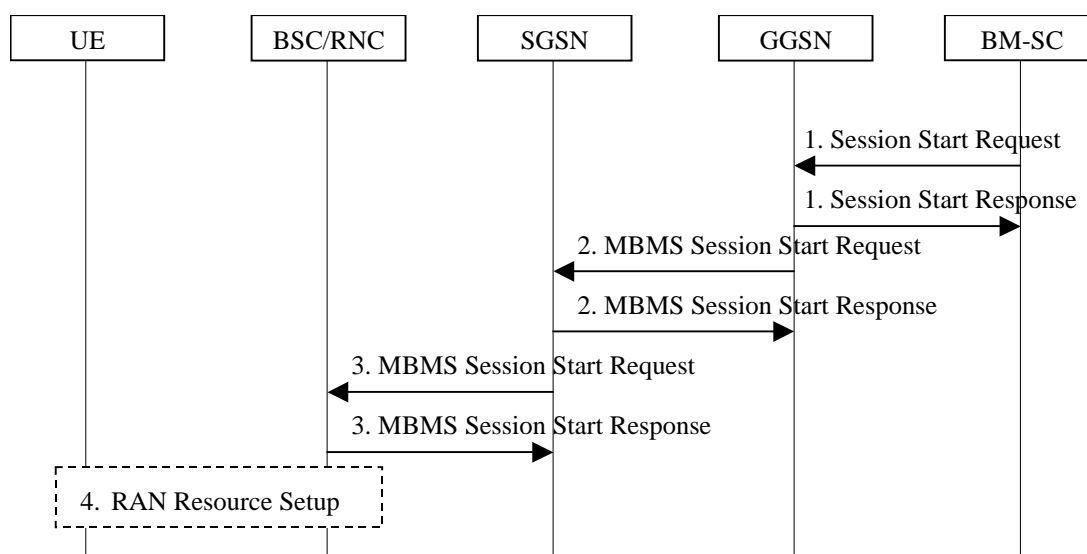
UE
BSC/RNC
SGSN
GGSN
BM-SC

1. Session Start Request
1. Session Start Response
2. MBMS Session Start Request
2. MBMS Session Start Response
3. MBMS Session Start Request
3. MBMS Session Start Response
4. RAN Resource Setup